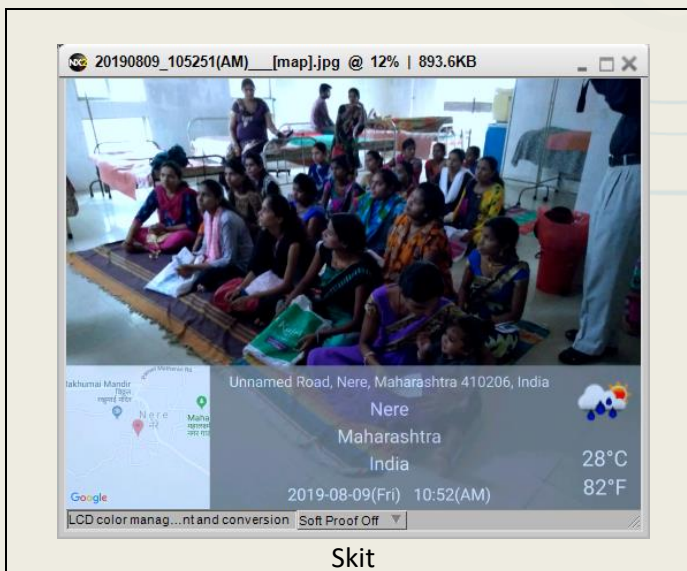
20190809_105251(AM)___[map].jpg @ 12% | 893.6KB

Unnamed Road, Nere, Maharashtra 410206, India
Nere
Maharashtra
India
2019-08-09(Fri) 10:52(AM)
28°C
82°F

akhumai Mandir
Nere
Maha
Google

LCD color manag...nt and conversion Soft Proof Off

Skit